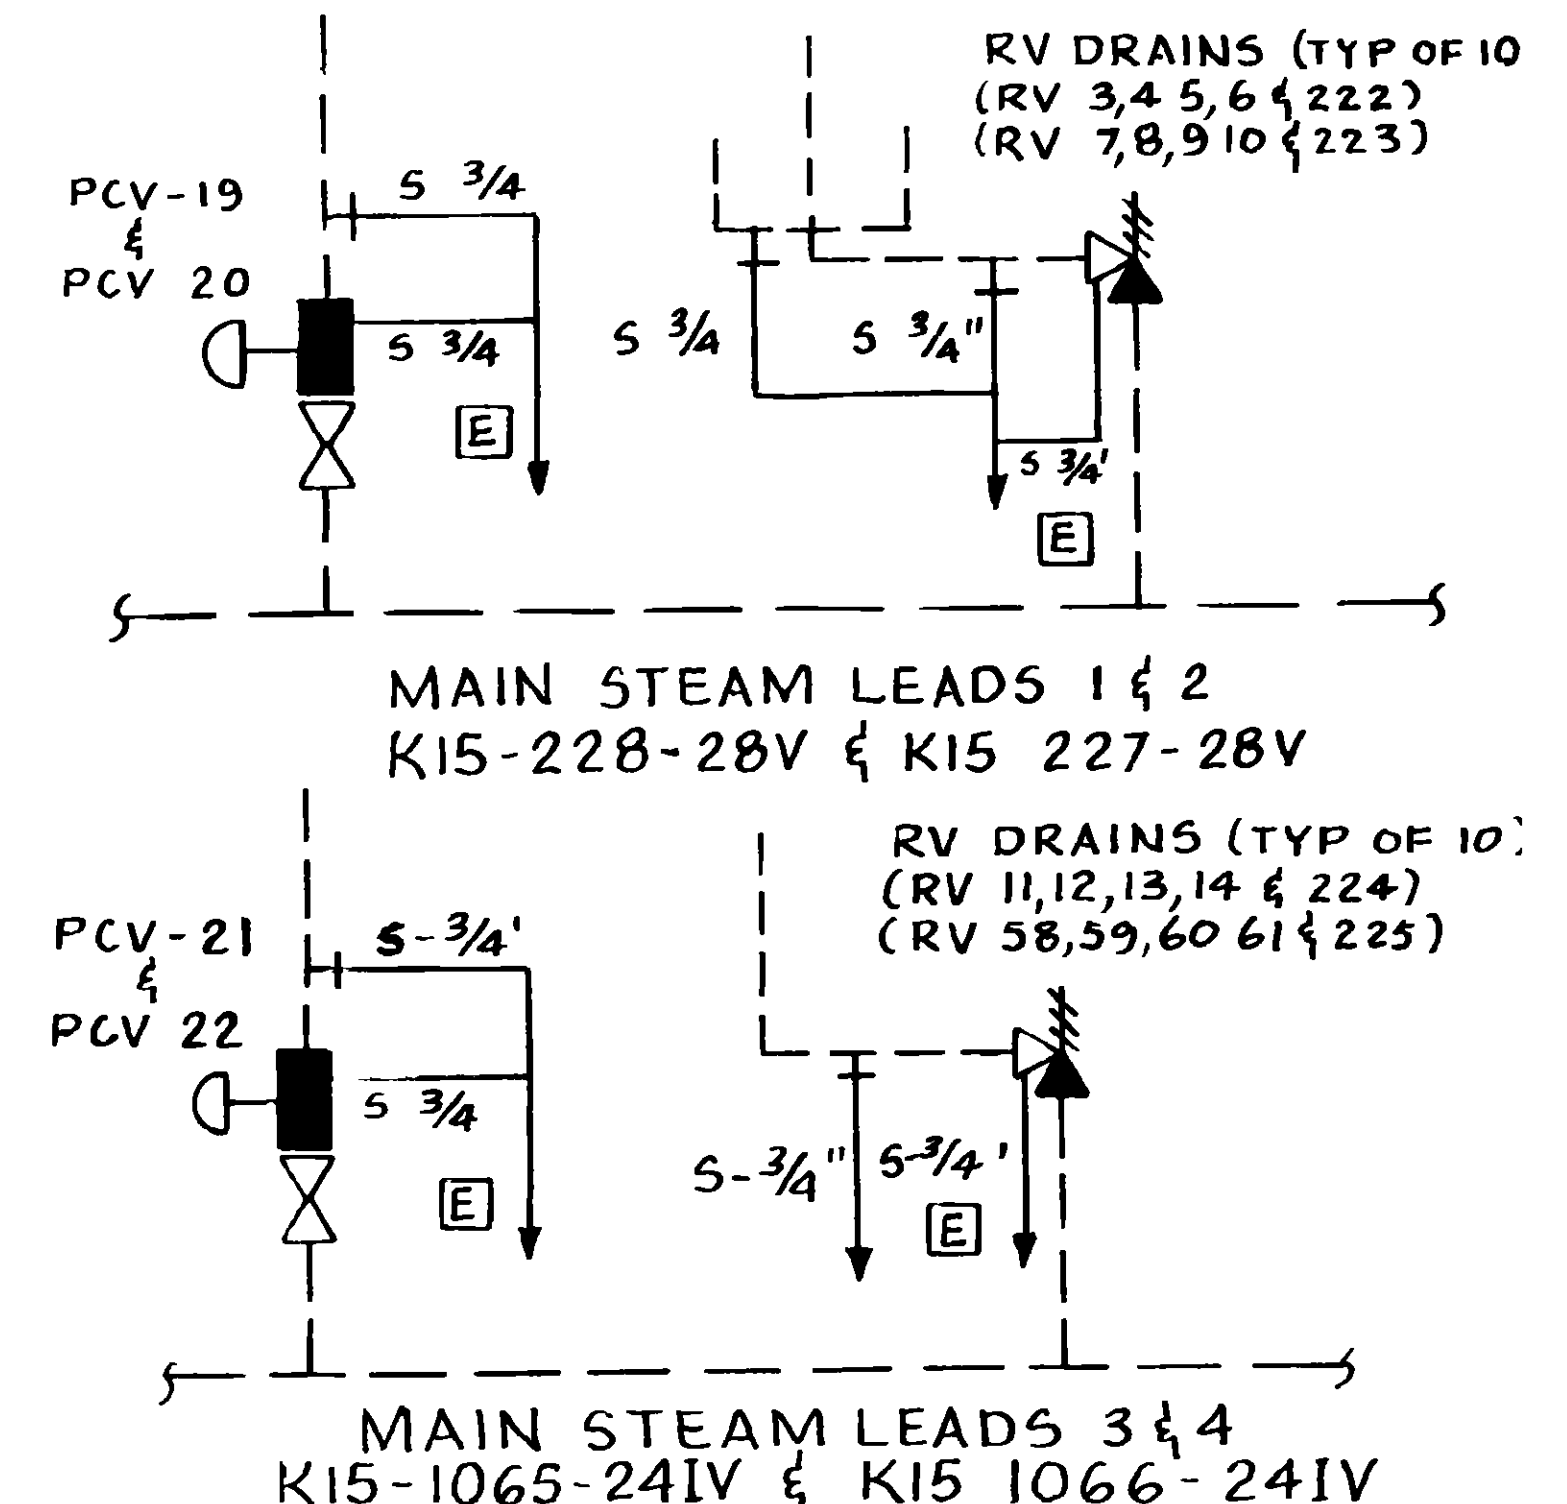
RV DRAINS (TYP OF 10
(RV 3,4 5,6 & 222)
(RV 7,8,9 10 & 223)

PCV-19
&
PCV 20

S 3/4

S 3/4

E

S 3/4

S 3/4"

S 3/4'

E

MAIN STEAM LEADS 1 & 2
K15-228-28V & K15 227-28V

RV DRAINS (TYP OF 10)
(RV 11,12,13,14 & 224)
(RV 58,59,60 61 & 225)

PCV-21
&
PCV 22

S-3/4'

S 3/4

E

S-3/4"

S-3/4'

E

MAIN STEAM LEADS 3 & 4
K15-1065-241V & K15 1066-241V